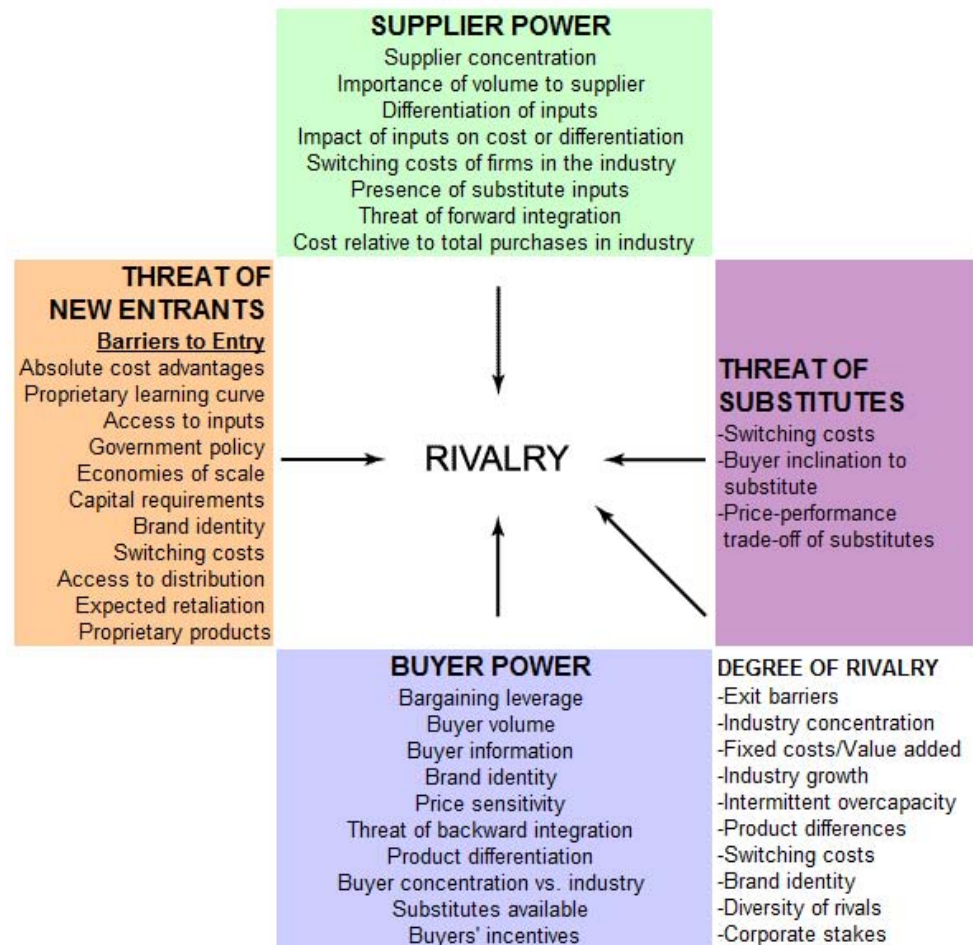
SUPPLIER POWER
Supplier concentration
Importance of volume to supplier
Differentiation of inputs
Impact of inputs on cost or differentiation
Switching costs of firms in the industry
Presence of substitute inputs
Threat of forward integration
Cost relative to total purchases in industry

THREAT OF NEW ENTRANTS
Barriers to Entry
Absolute cost advantages
Proprietary learning curve
Access to inputs
Government policy
Economies of scale
Capital requirements
Brand identity
Switching costs
Access to distribution
Expected retaliation
Proprietary products

RIVALRY

THREAT OF SUBSTITUTES
-Switching costs
-Buyer inclination to substitute
-Price-performance trade-off of substitutes

BUYER POWER
Bargaining leverage
Buyer volume
Buyer information
Brand identity
Price sensitivity
Threat of backward integration
Product differentiation
Buyer concentration vs. industry
Substitutes available
Buyers' incentives

DEGREE OF RIVALRY
-Exit barriers
-Industry concentration
-Fixed costs/Value added
-Industry growth
-Intermittent overcapacity
-Product differences
-Switching costs
-Brand identity
-Diversity of rivals
-Corporate stakes